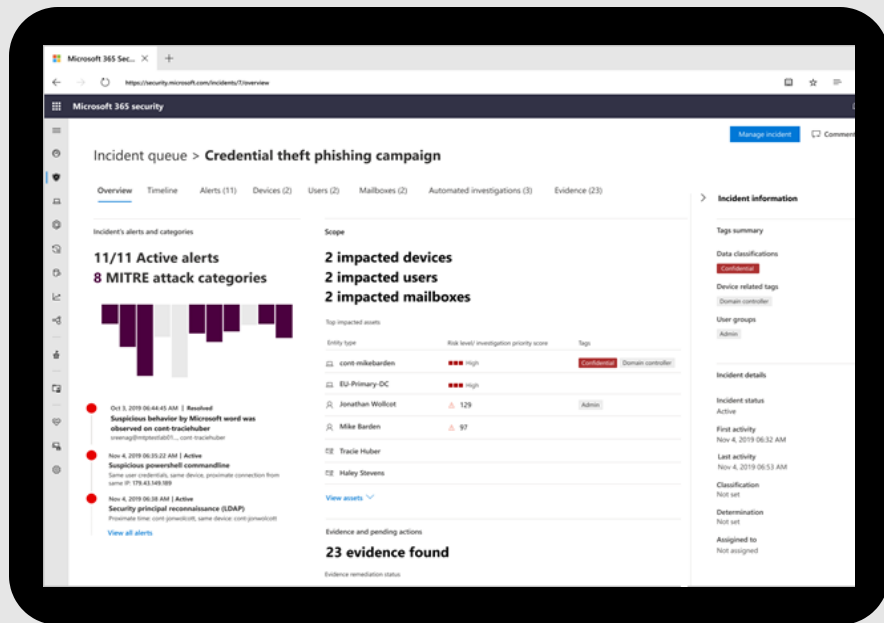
Microsoft 365 Sec...

https://security.microsoft.com/incidents/7/overview

Microsoft 365 security

Manage incident

Comment

Incident queue > Credential theft phishing campaign

Overview Timeline Alerts (11) Devices (2) Users (2) Mailboxes (2) Automated investigations (3) Evidence (23)

Incident's alerts and categories

11/11 Active alerts
8 MITRE attack categories

Oct 3, 2019 06:44:45 AM | Resolved
Suspicious behavior by Microsoft word was observed on cont-traciehuber
sreenag@mtptestlab01..., cont-traciehuber

Nov 4, 2019 06:35:22 AM | Active
Suspicious powershell commandline
Same user credentials, same device, proximate connection from same IP: 178.43.149.189

Nov 4, 2019 06:38 AM | Active
Security principal reconnaissance (LDAP)
Proximate time: cont-jonwolcott, same device: cont-jonwolcott

View all alerts

Scope

2 impacted devices
2 impacted users
2 impacted mailboxes

Top impacted assets

| Entity type | Risk level/ investigation priority score | Tags |
|---|---|---|
| cont-mikebarden | High | Confidential Domain controller |
| EU-Primary-DC | High | |
| Jonathan Wollcot | 129 | Admin |
| Mike Barden | 97 | |
| Tracie Huber | | |
| Haley Stevens | | |

View assets

Evidence and pending actions

23 evidence found

Evidence remediation status

Incident information

Tags summary

Data classifications
Confidential

Device related tags
Domain controller

User groups
Admin

Incident details

Incident status
Active

First activity
Nov 4, 2019 06:32 AM

Last activity
Nov 4, 2019 06:53 AM

Classification
Not set

Determination
Not set

Assigned to
Not assigned